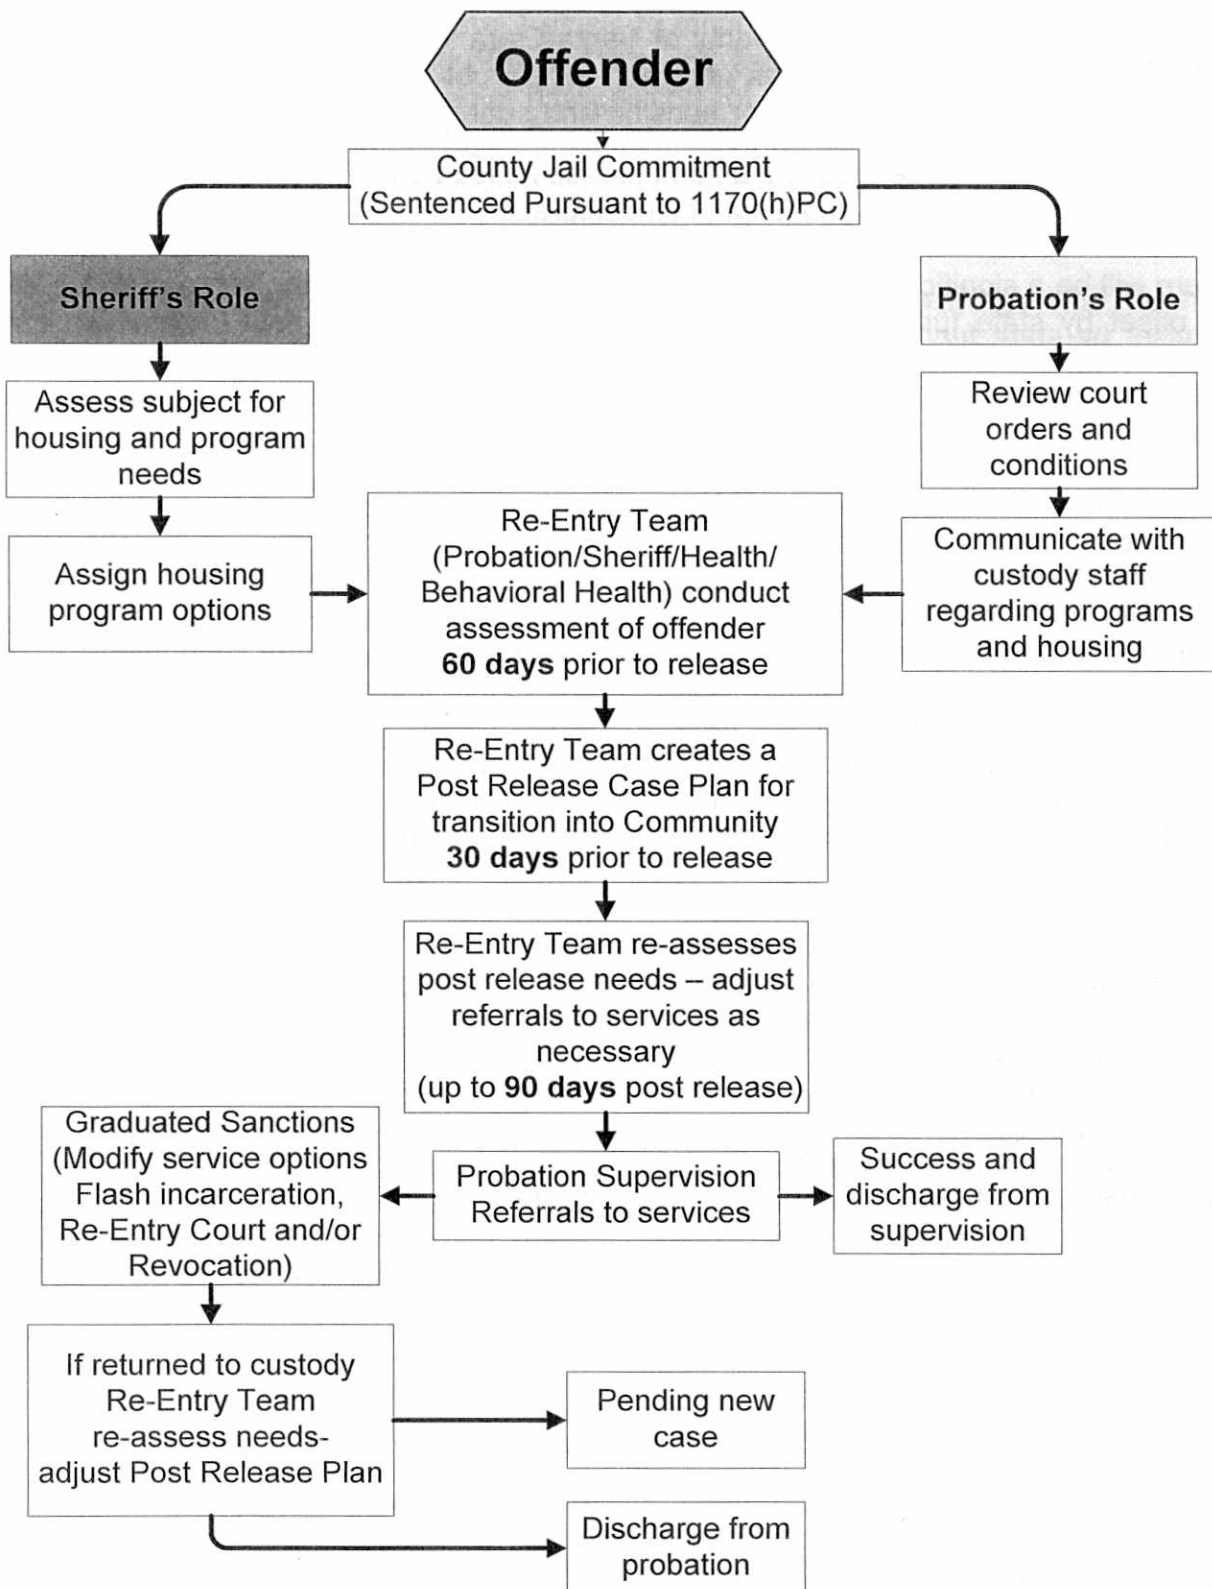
Offender

County Jail Commitment (Sentenced Pursuant to 1170(h)PC)

Sheriff's Role

Probation's Role

Assess subject for housing and program needs

Review court orders and conditions

Assign housing program options

Re-Entry Team (Probation/Sheriff/Health/ Behavioral Health) conduct assessment of offender **60 days** prior to release

Communicate with custody staff regarding programs and housing

Re-Entry Team creates a Post Release Case Plan for transition into Community **30 days** prior to release

Re-Entry Team re-assesses post release needs – adjust referrals to services as necessary (up to **90 days** post release)

Graduated Sanctions (Modify service options Flash incarceration, Re-Entry Court and/or Revocation)

Probation Supervision Referrals to services

Success and discharge from supervision

If returned to custody Re-Entry Team re-assess needs- adjust Post Release Plan

Pending new case

Discharge from probation